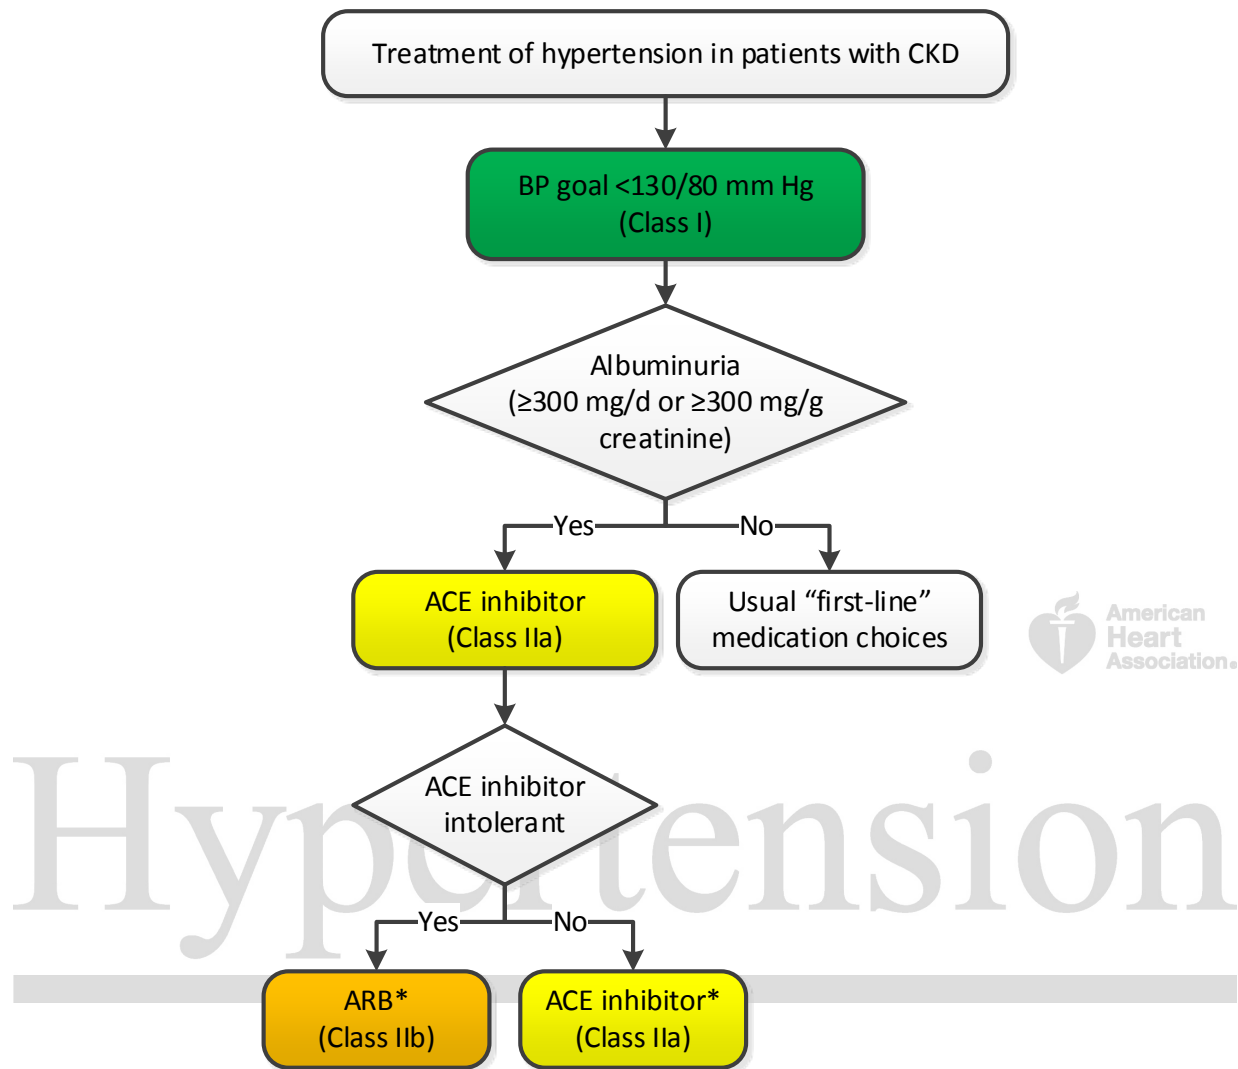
Treatment of hypertension in patients with CKD

BP goal <130/80 mm Hg
(Class I)

Albuminuria
(≥300 mg/d or ≥300 mg/g creatinine)

Yes

No

ACE inhibitor
(Class IIa)

Usual “first-line” medication choices

American Heart Association.

ACE inhibitor intolerant

Yes

No

ARB*
(Class IIb)

ACE inhibitor*
(Class IIa)

Hypertension